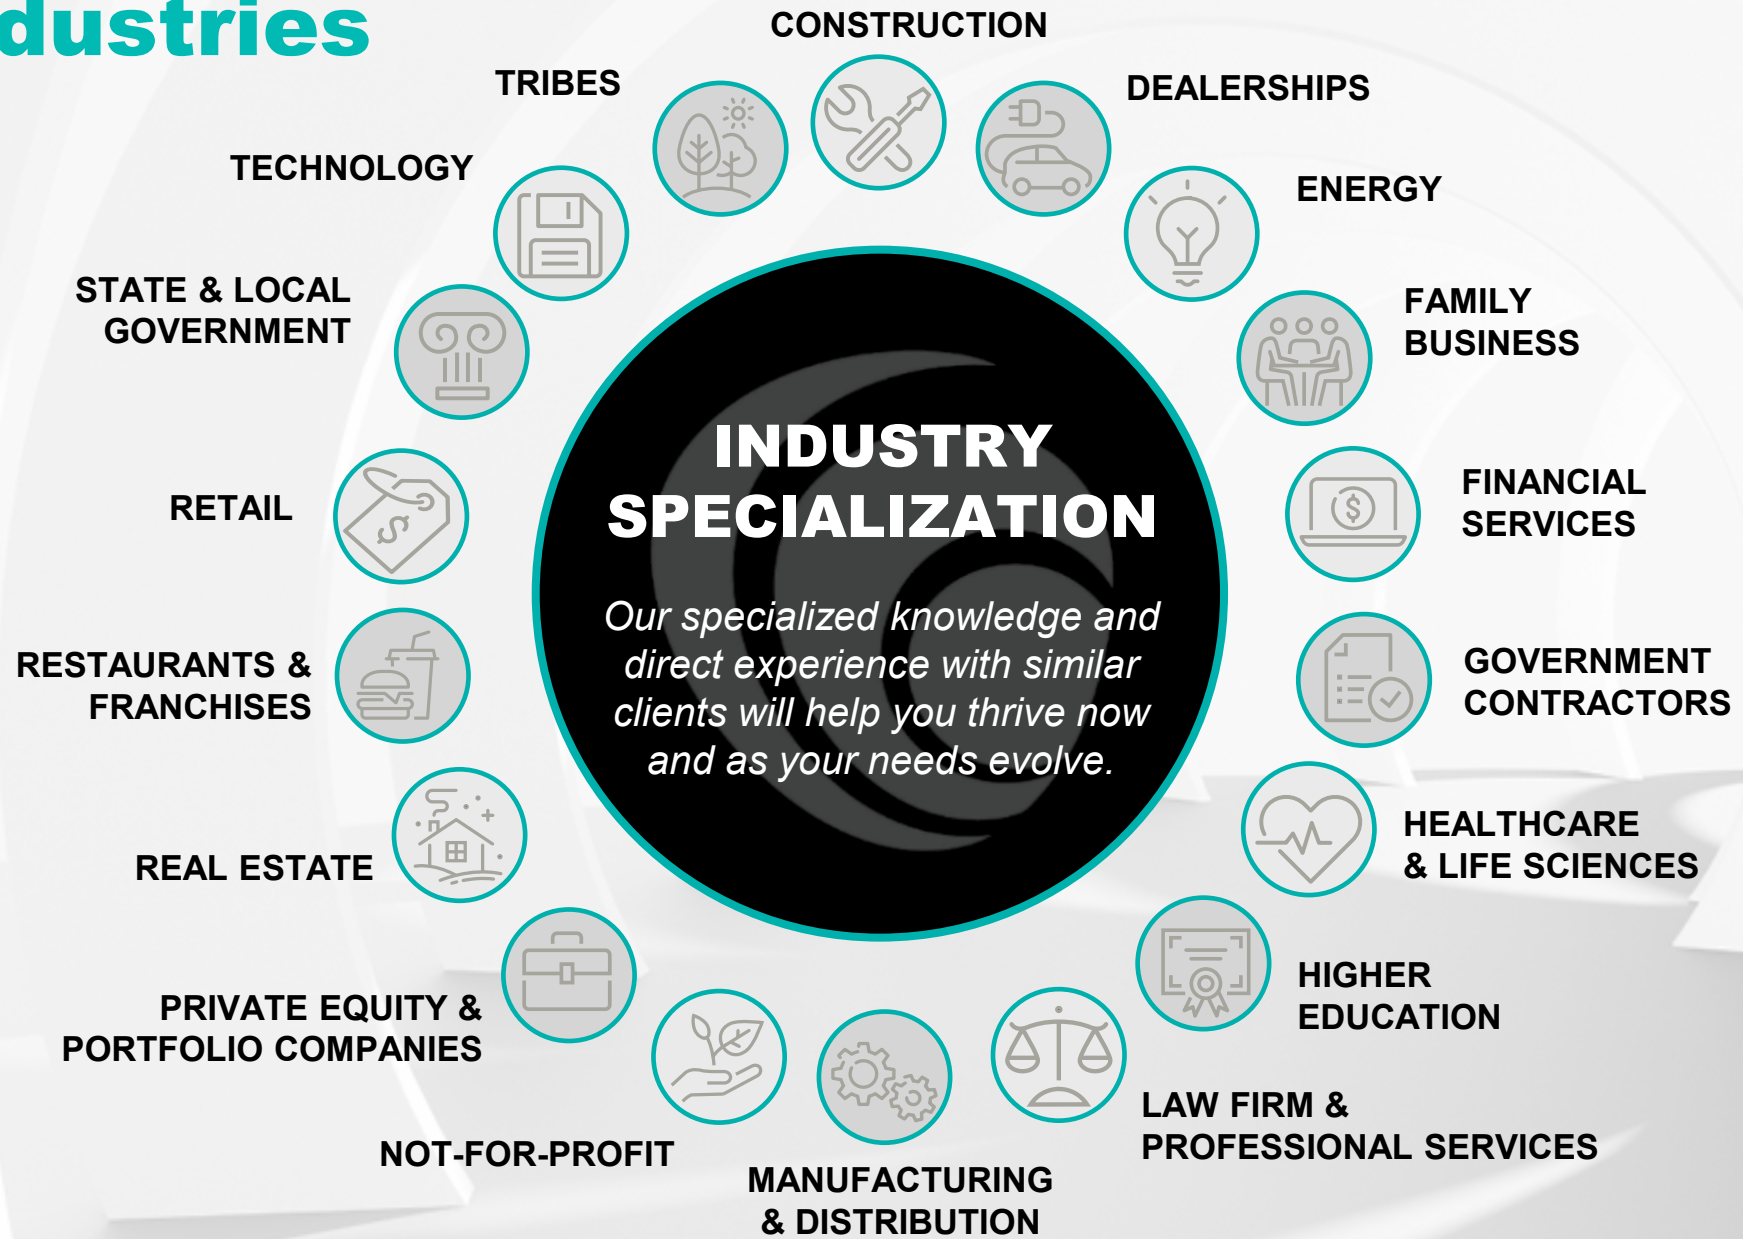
dustries

INDUSTRY SPECIALIZATION

Our specialized knowledge and direct experience with similar clients will help you thrive now and as your needs evolve.

CONSTRUCTION

DEALERSHIPS

ENERGY

FAMILY BUSINESS

FINANCIAL SERVICES

GOVERNMENT CONTRACTORS

HEALTHCARE & LIFE SCIENCES

HIGHER EDUCATION

LAW FIRM & PROFESSIONAL SERVICES

MANUFACTURING & DISTRIBUTION

NOT-FOR-PROFIT

PRIVATE EQUITY & PORTFOLIO COMPANIES

REAL ESTATE

RESTAURANTS & FRANCHISES

RETAIL

STATE & LOCAL GOVERNMENT

TECHNOLOGY

TRIBES